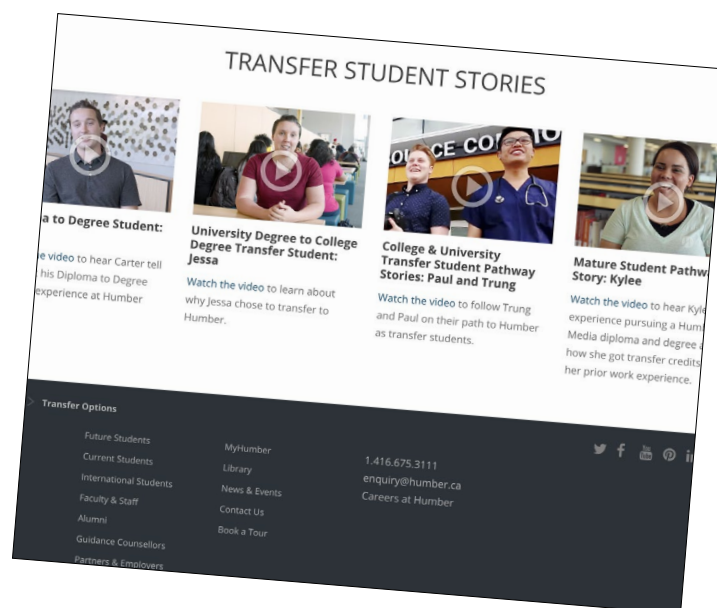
TRANSFER STUDENT STORIES

a to Degree Student:

e video to hear Carter tell his Diploma to Degree experience at Humber

University Degree to College Degree Transfer Student: Jessa

Watch the video to learn about why Jessa chose to transfer to Humber.

College & University Transfer Student Pathway Stories: Paul and Trung

Watch the video to follow Trung and Paul on their path to Humber as transfer students.

Mature Student Pathw Story: Kylee

Watch the video to hear Kyle experience pursuing a Hum Media diploma and degree how she got transfer credits her prior work experience.

Transfer Options

Future Students
Current Students
International Students
Faculty & Staff
Alumni
Guidance Counsellors
Partners & Employers

MyHumber
Library
News & Events
Contact Us
Book a Tour

1.416.675.3111
enquiry@humber.ca
Careers at Humber